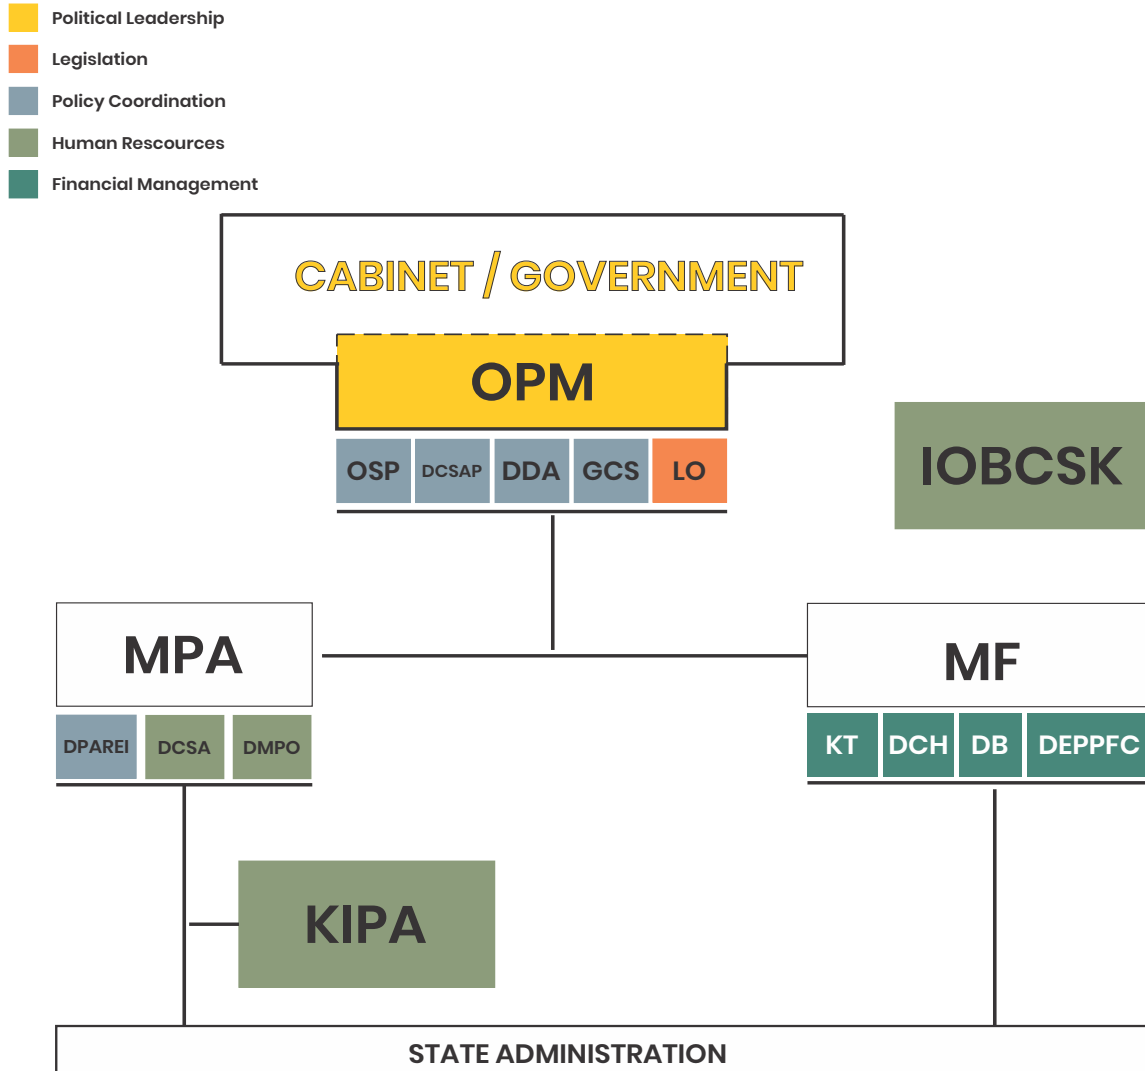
Political Leadership
Legislation
Policy Coordination
Human Rescources
Financial Management

CABINET / GOVERNMENT

OPM

OSP DCSAP DDA GCS LO

IOBCSK

MPA

DPAREI DCSA DMPO

MF

KT DCH DB DEPPFC

KIPA

STATE ADMINISTRATION